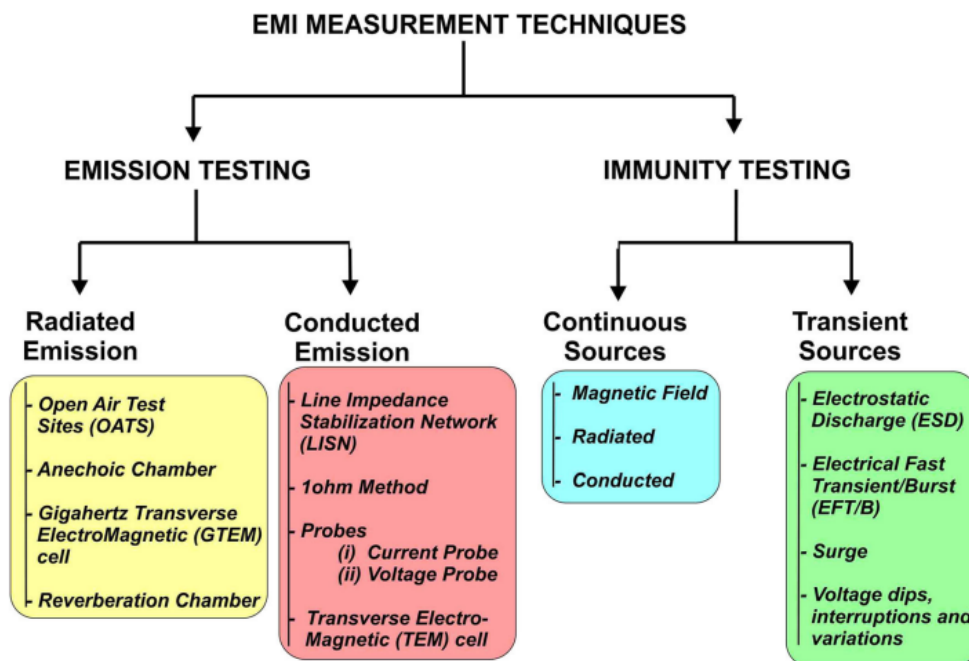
EMI MEASUREMENT TECHNIQUES

EMISSION TESTING

IMMUNITY TESTING

Radiated Emission

- Open Air Test Sites (OATS)
- Anechoic Chamber
- Gigahertz Transverse ElectroMagnetic (GTEM) cell
- Reverberation Chamber

Conducted Emission

- Line Impedance Stabilization Network (LISN)
- 1ohm Method
- Probes
(i) Current Probe
(ii) Voltage Probe
- Transverse Electro-Magnetic (TEM) cell

Continuous Sources

- Magnetic Field
- Radiated
- Conducted

Transient Sources

- Electrostatic Discharge (ESD)
- Electrical Fast Transient/Burst (EFT/B)
- Surge
- Voltage dips, interruptions and variations